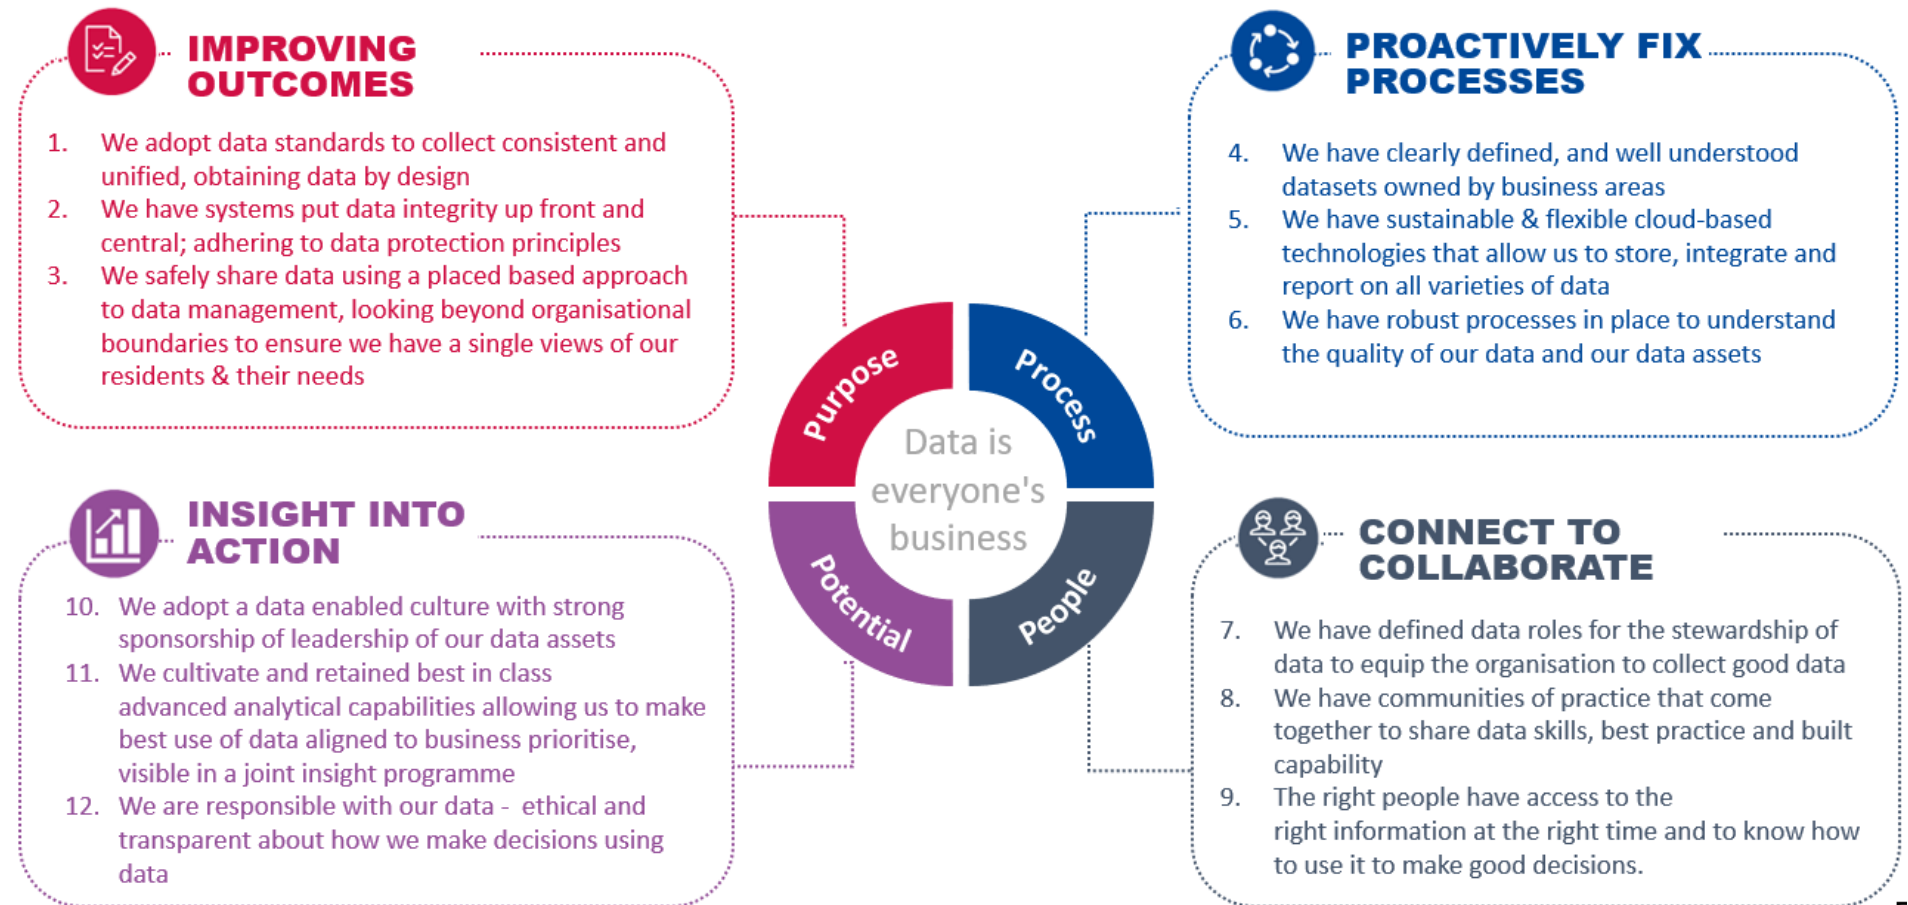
IMPROVING OUTCOMES

1. We adopt data standards to collect consistent and unified, obtaining data by design
2. We have systems put data integrity up front and central; adhering to data protection principles
3. We safely share data using a placed based approach to data management, looking beyond organisational boundaries to ensure we have a single views of our residents & their needs

PROACTIVELY FIX PROCESSES

4. We have clearly defined, and well understood datasets owned by business areas
5. We have sustainable & flexible cloud-based technologies that allow us to store, integrate and report on all varieties of data
6. We have robust processes in place to understand the quality of our data and our data assets

Purpose
Process
Potential
People

Data is everyone's business

INSIGHT INTO ACTION

10. We adopt a data enabled culture with strong sponsorship of leadership of our data assets
11. We cultivate and retained best in class advanced analytical capabilities allowing us to make best use of data aligned to business prioritise, visible in a joint insight programme
12. We are responsible with our data - ethical and transparent about how we make decisions using data

CONNECT TO COLLABORATE

7. We have defined data roles for the stewardship of data to equip the organisation to collect good data
8. We have communities of practice that come together to share data skills, best practice and built capability
9. The right people have access to the right information at the right time and to know how to use it to make good decisions.